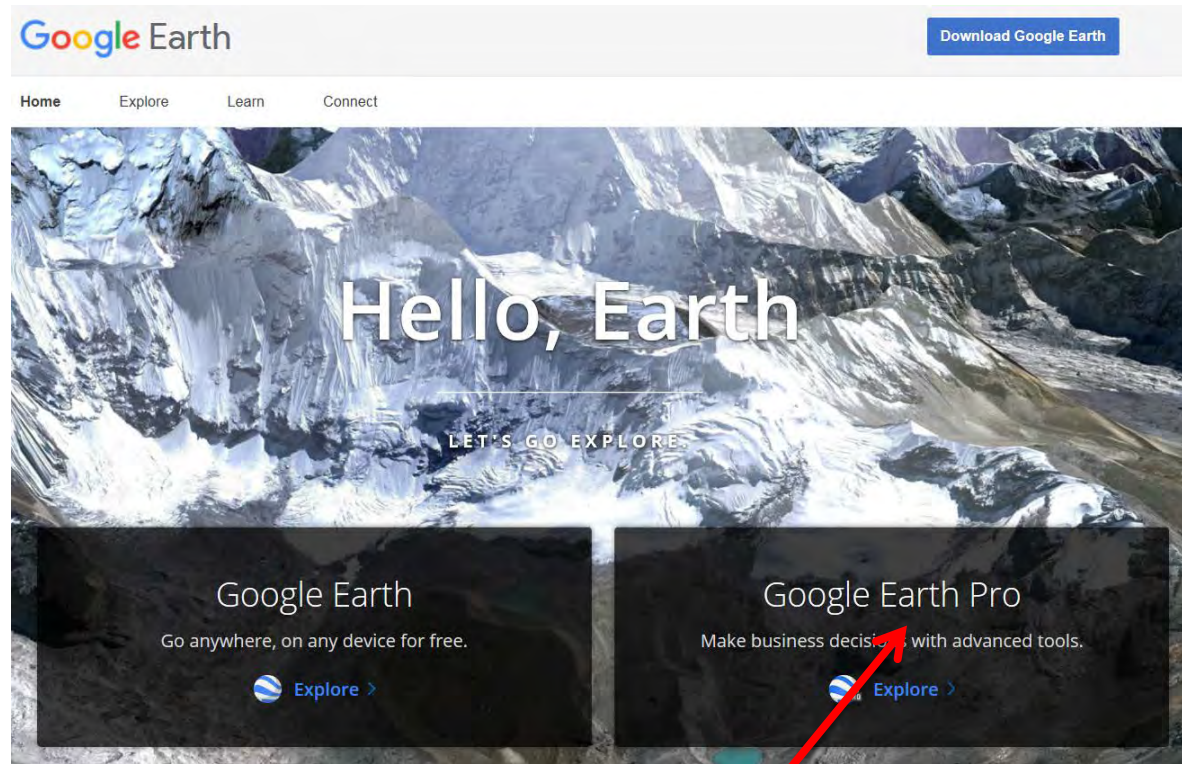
Google Earth

Download Google Earth

Home Explore Learn Connect

Hello, Earth

LET'S GO EXPLORE

Google Earth

Go anywhere, on any device for free.

Explore >

Google Earth Pro

Make business decisi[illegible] with advanced tools.

Explore >